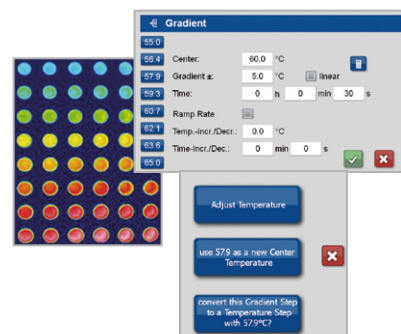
Gradient

55.0
56.4
57.9
59.3
60.7
62.1
63.6
65.0

Center: 60.0 °C
Gradient ±: 5.0 °C linear
Time: 0 h 0 min 30 s
Ramp Rate
Temp.-Incr./Decr.: 0.0 °C
Time-Incr./Decr.: 0 min 0 s

Adjust Temperature

use 57.9 as a new Center Temperature

convert this Gradient Step to a Temperature Step with 57.9°C?